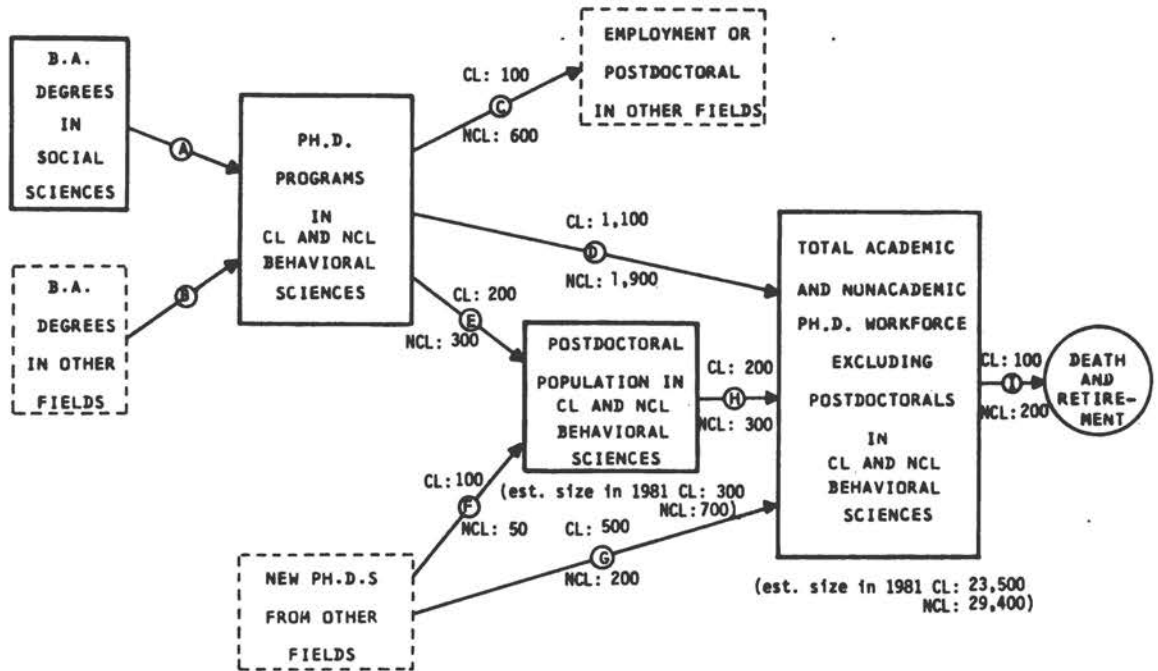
B.A. DEGREES IN SOCIAL SCIENCES

B.A. DEGREES IN OTHER FIELDS

A

B

PH.D. PROGRAMS IN CL AND NCL BEHAVIORAL SCIENCES

CL: 100
C
NCL: 600

EMPLOYMENT OR POSTDOCTORAL IN OTHER FIELDS

CL: 1,100
D
NCL: 1,900

CL: 200
E
NCL: 300

POSTDOCTORAL POPULATION IN CL AND NCL BEHAVIORAL SCIENCES

(est. size in 1981 CL: 300 NCL: 700)

CL: 200
H
NCL: 300

TOTAL ACADEMIC AND NUNACADEMIC PH.D. WORKFORCE EXCLUDING POSTDOCTORALS IN CL AND NCL BEHAVIORAL SCIENCES

(est. size in 1981 CL: 23,500 NCL: 29,400)

CL: 100
I
NCL: 200

DEATH AND RETIREMENT

CL: 100
F
NCL: 50

CL: 500
G
NCL: 200

NEW PH.D.S FROM OTHER FIELDS